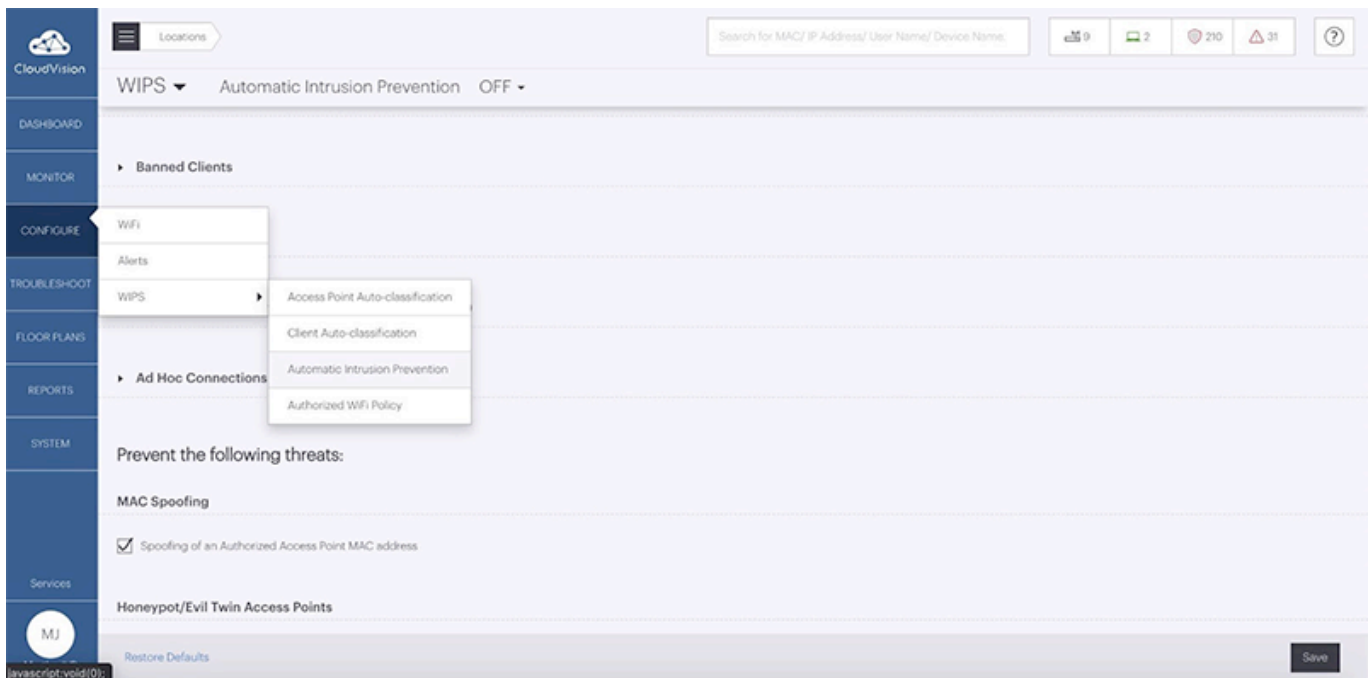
CloudVision

DASHBOARD

MONITOR

CONFIGURE

TROUBLESHOOT

FLOOR PLANS

REPORTS

SYSTEM

Services

MJ

javascript:void(0);

Locations

Search for MAC/ IP Address/ User Name/ Device Name

9 2 210 31

?

WIPS ▾ Automatic Intrusion Prevention OFF ▾

▸ Banned Clients

WiFi

Alerts

WIPS ▸

Access Point Auto-classification

Client Auto-classification

Automatic Intrusion Prevention

Authorized WiFi Policy

▸ Ad Hoc Connections

Prevent the following threats:

MAC Spoofing

Spoofing of an Authorized Access Point MAC address

Honeypot/Evil Twin Access Points

Restore Defaults

Save